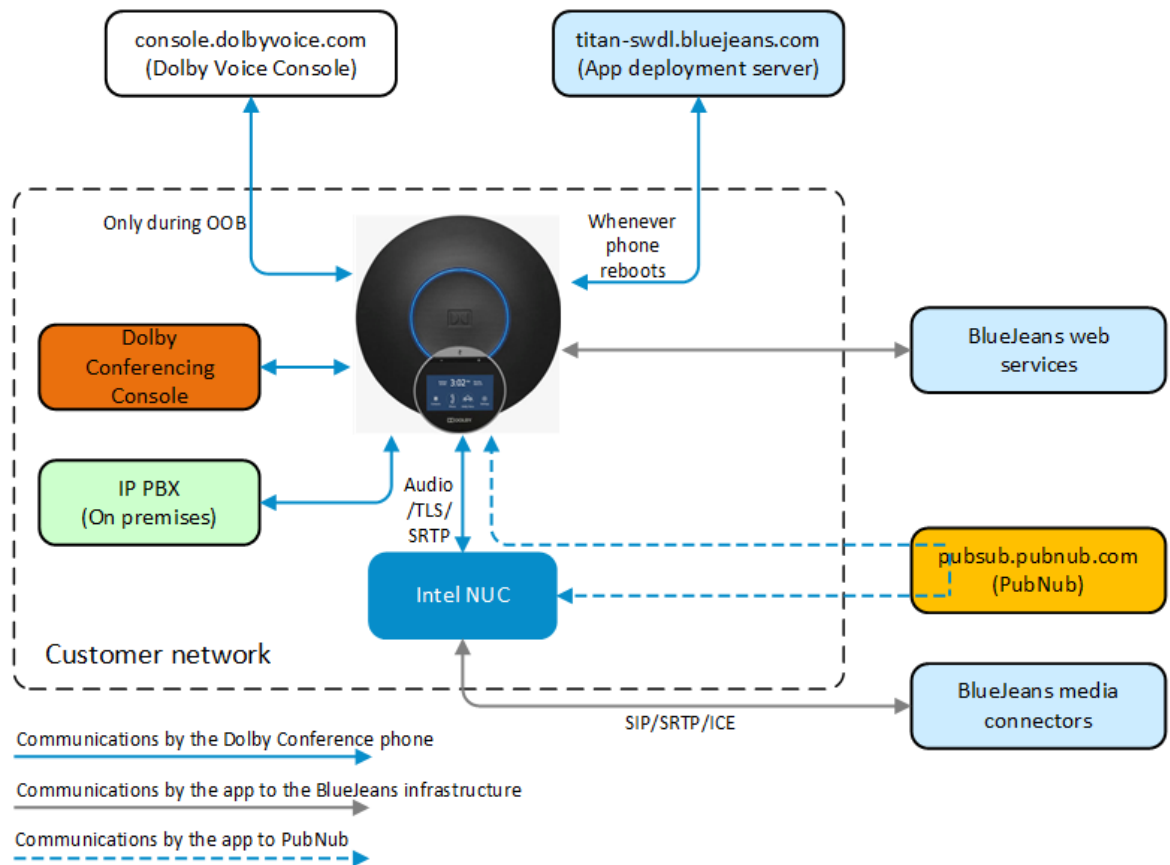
console.dolbyvoice.com
(Dolby Voice Console)

titan-swdl.bluejeans.com
(App deployment server)

Only during OOB

Whenever phone reboots

Dolby Conferencing Console

BlueJeans web services

3:02

IP PBX
(On premises)

Audio /TLS/ SRTP

pubsub.pubnub.com
(PubNub)

Intel NUC

Customer network

BlueJeans media connectors

SIP/SRTP/ICE

Communications by the Dolby Conference phone

Communications by the app to the BlueJeans infrastructure

Communications by the app to PubNub